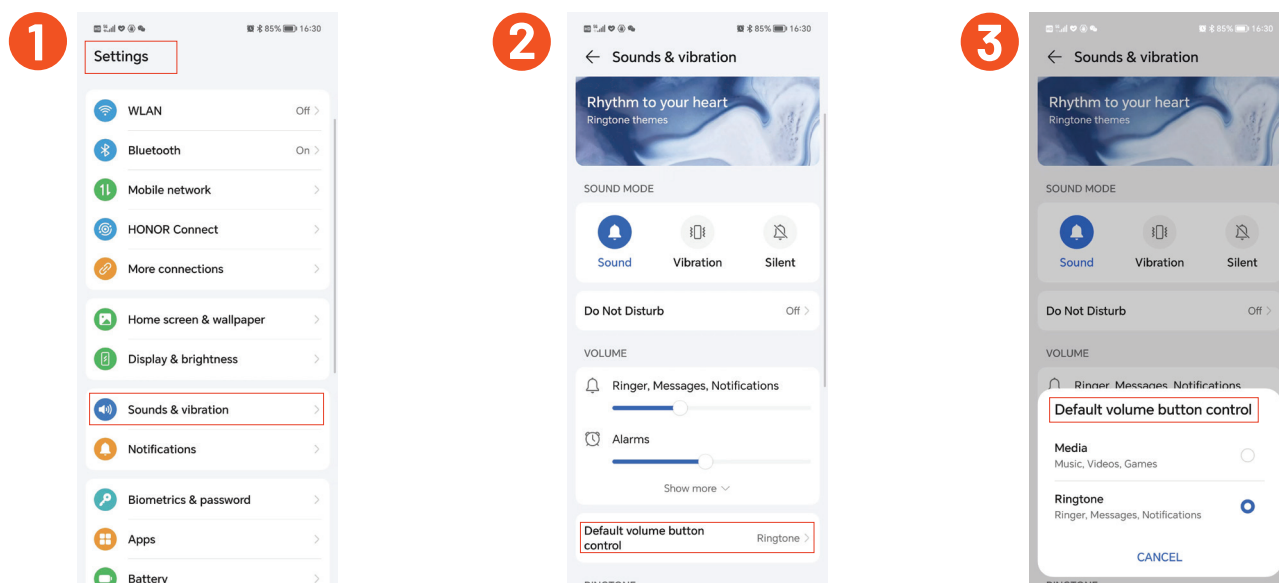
1

85% 16:30

Settings

WLAN Off

Bluetooth On

Mobile network

HONOR Connect

More connections

Home screen & wallpaper

Display & brightness

Sounds & vibration

Notifications

Biometrics & password

Apps

Battery

2

85% 16:30

← Sounds & vibration

Rhythm to your heart
Ringtone themes

SOUND MODE

Sound Vibration Silent

Do Not Disturb Off

VOLUME

Ringer, Messages, Notifications

Alarms

Show more

Default volume button control Ringtone

3

85% 16:30

← Sounds & vibration

Rhythm to your heart
Ringtone themes

SOUND MODE

Sound Vibration Silent

Do Not Disturb Off

VOLUME

Ringer, Messages, Notifications

Default volume button control

Media
Music, Videos, Games

Ringtone
Ringer, Messages, Notifications

CANCEL